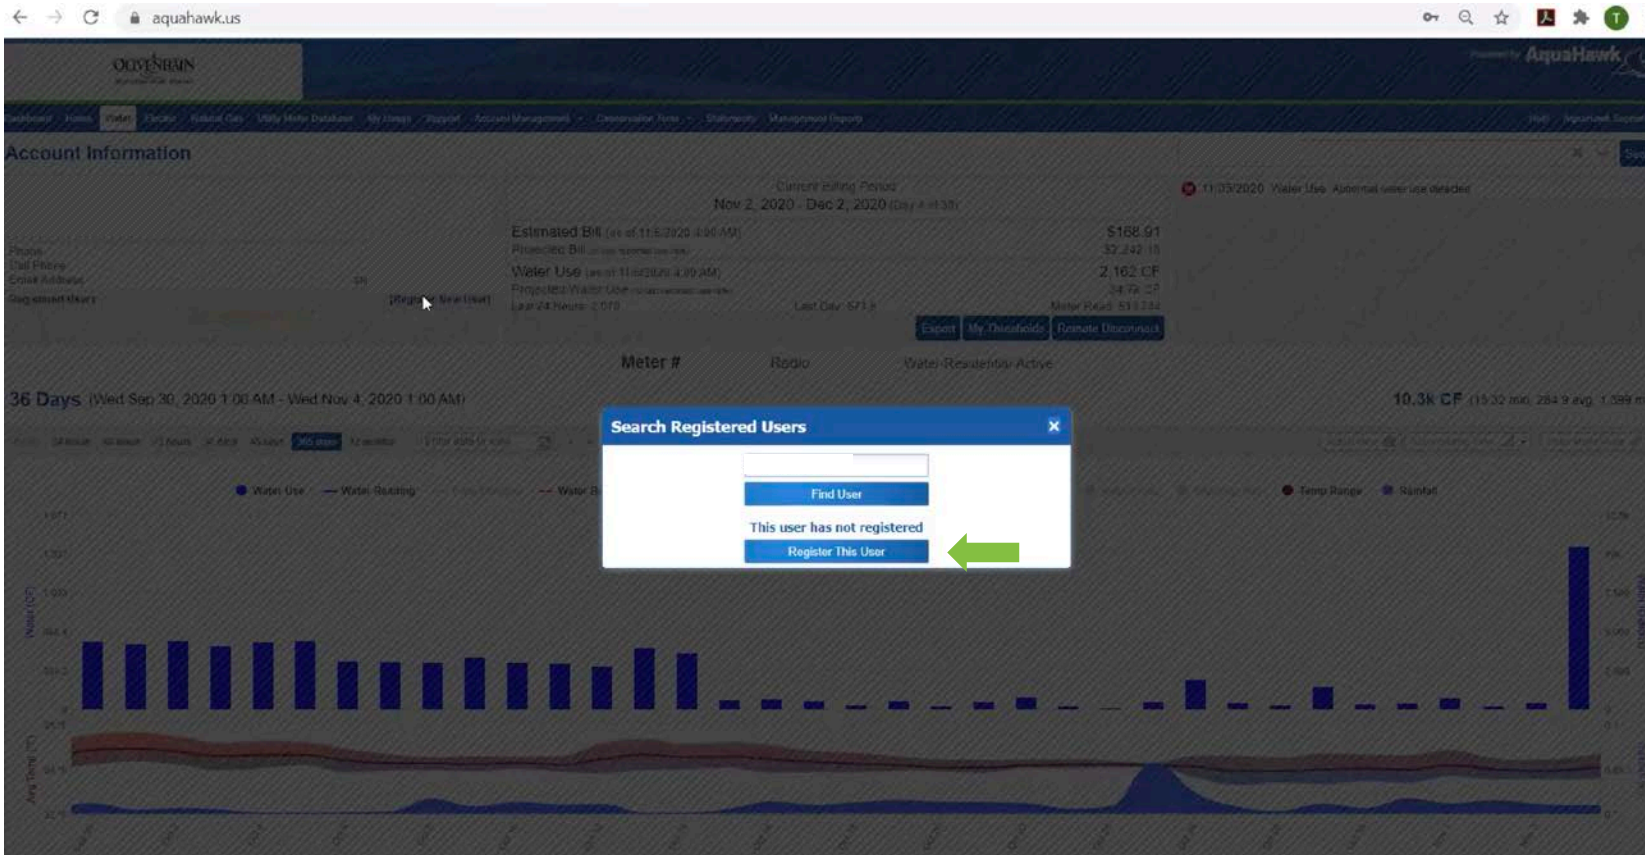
aquahawk.us

OLIVENHAIN

AquaHawk

Account Information

Current Billing Period
Nov 2, 2020 - Dec 2, 2020

Estimated Bill $168.91
Water Use 2,162 CF

Export My Thresholds Remote Disconnect

11/03/2020 Water Use Abnormal water use detected

Meter # Radio Water-Residential Active

36 Days (Wed Sep 30, 2020 1:00 AM - Wed Nov 4, 2020 1:00 AM)

10.3k CF

Water Use Water Reading Temp Range Rainfall

Search Registered Users

Find User

This user has not registered

Register This User